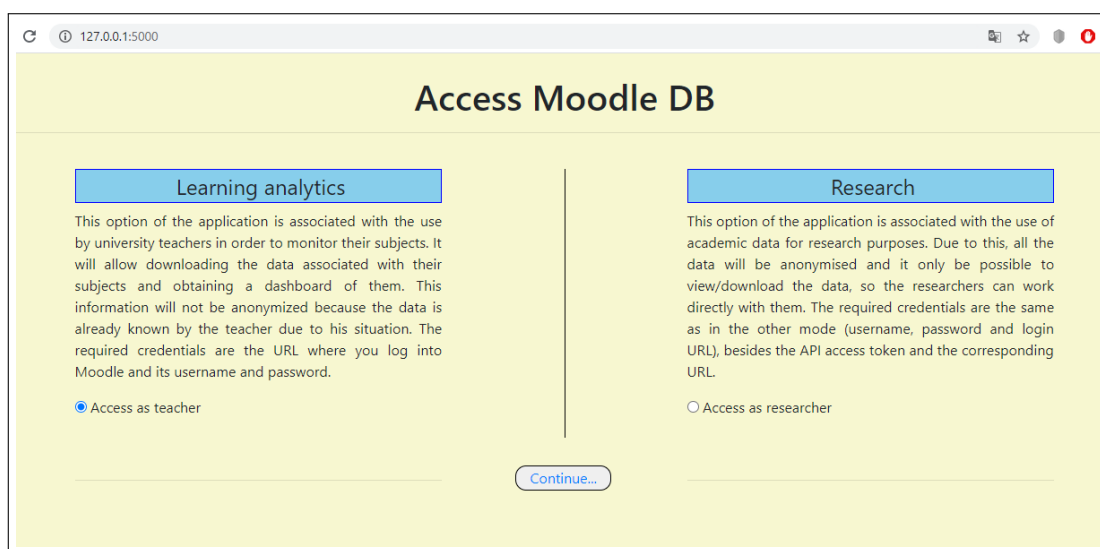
127.0.0.1:5000

Access Moodle DB

Learning analytics

This option of the application is associated with the use by university teachers in order to monitor their subjects. It will allow downloading the data associated with their subjects and obtaining a dashboard of them. This information will not be anonymized because the data is already known by the teacher due to his situation. The required credentials are the URL where you log into Moodle and its username and password.

Access as teacher

Research

This option of the application is associated with the use of academic data for research purposes. Due to this, all the data will be anonymised and it only be possible to view/download the data, so the researchers can work directly with them. The required credentials are the same as in the other mode (username, password and login URL), besides the API access token and the corresponding URL.

Access as researcher

Continue...